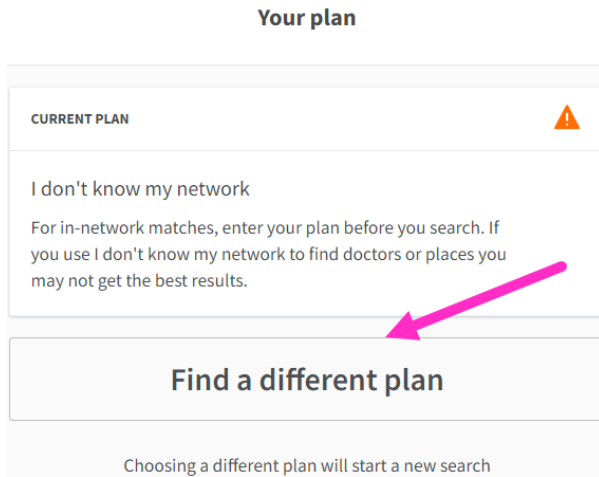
Your plan

CURRENT PLAN

I don't know my network

For in-network matches, enter your plan before you search. If you use I don't know my network to find doctors or places you may not get the best results.

Find a different plan

Choosing a different plan will start a new search